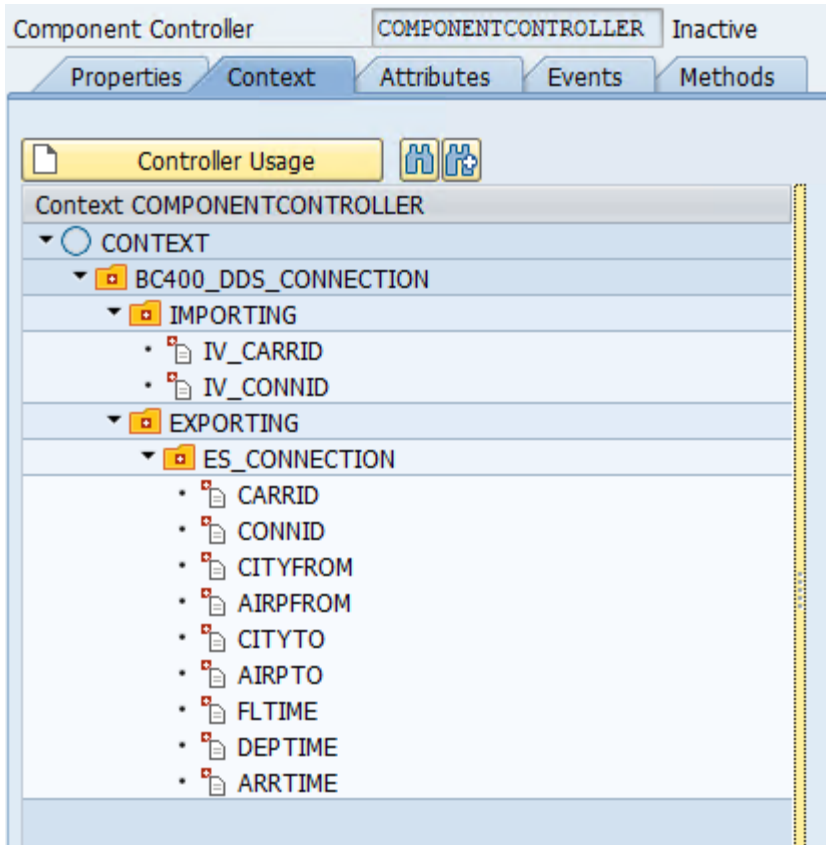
Component Controller COMPONENTCONTROLLER Inactive

Properties Context Attributes Events Methods

Controller Usage

Context COMPONENTCONTROLLER

CONTEXT
BC400_DDS_CONNECTION
IMPORTING
IV_CARRID
IV_CONNID
EXPORTING
ES_CONNECTION
CARRID
CONNID
CITYFROM
AIRPFROM
CITYTO
AIRPTO
FLTIME
DEPTIME
ARRTIME